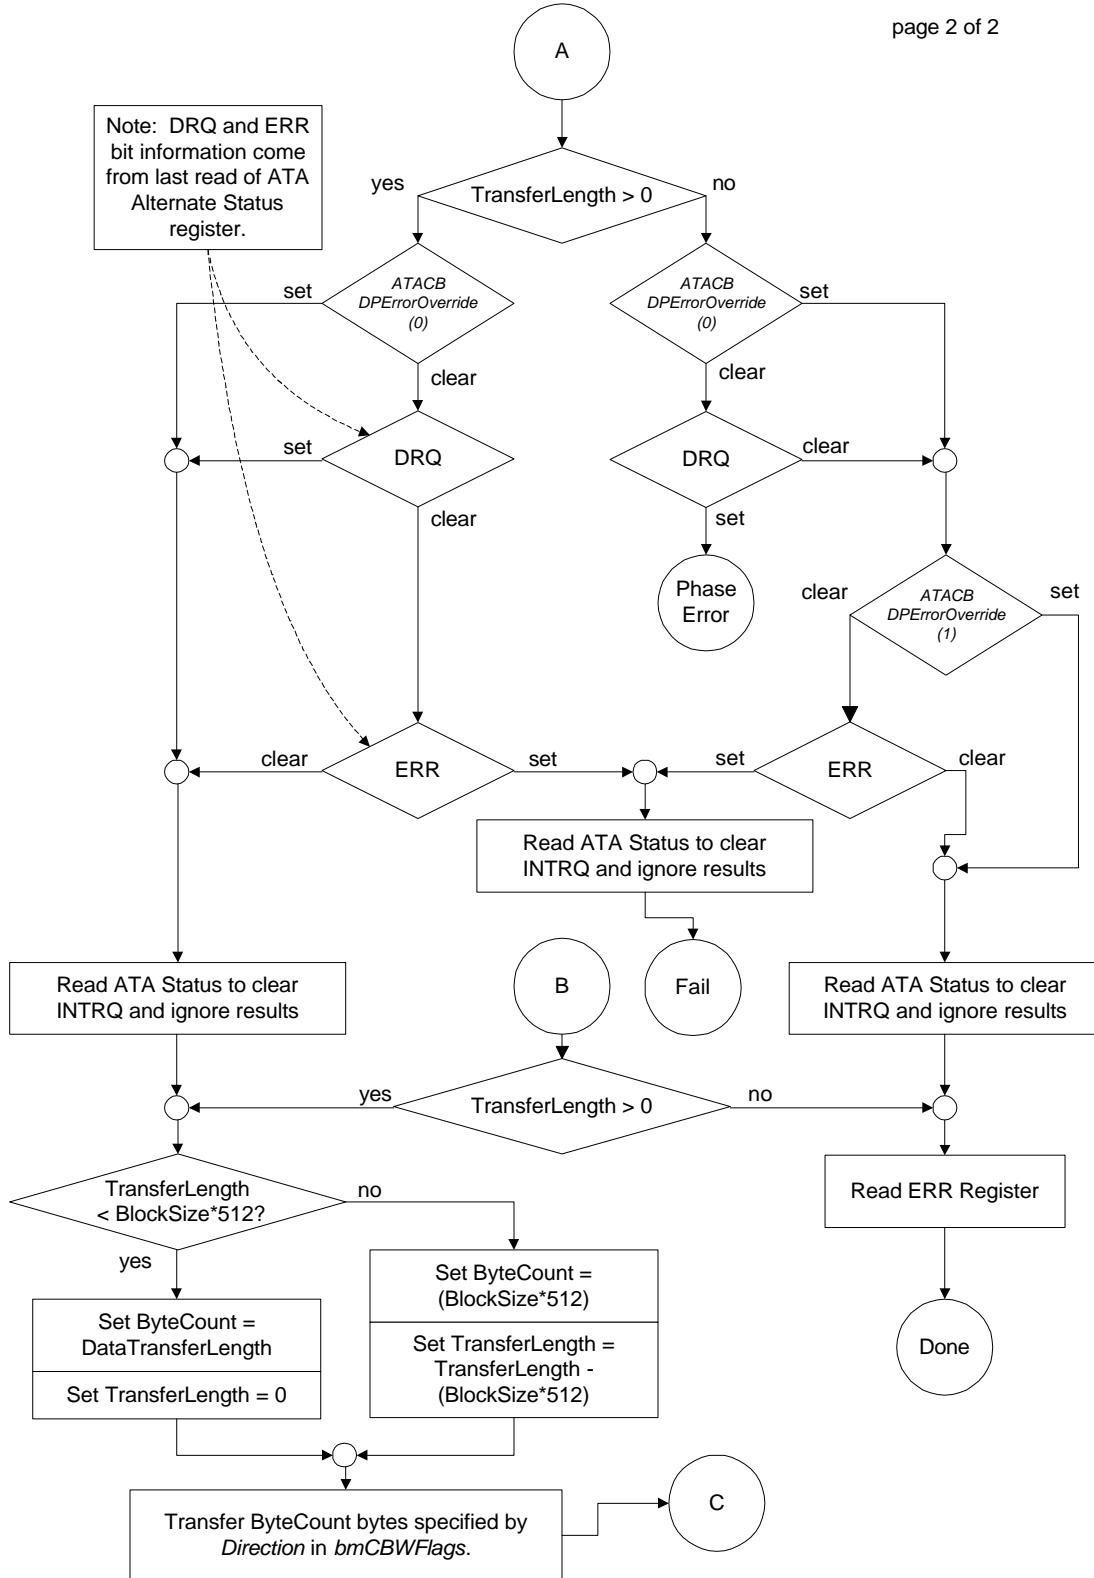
page 2 of 2

A

Note: DRQ and ERR bit information come from last read of ATA Alternate Status register.

yes

TransferLength > 0

no

set

ATACB DPErrorOverride (0)

ATACB DPErrorOverride (0)

set

clear

clear

set

DRQ

DRQ

clear

clear

set

Phase Error

clear

ATACB DPErrorOverride (1)

set

clear

ERR

set

set

ERR

clear

Read ATA Status to clear INTRQ and ignore results

Fail

Read ATA Status to clear INTRQ and ignore results

B

Read ATA Status to clear INTRQ and ignore results

yes

TransferLength > 0

no

TransferLength < BlockSize*512?

no

Read ERR Register

yes

Set ByteCount = (BlockSize*512)

Set TransferLength = TransferLength - (BlockSize*512)

Set ByteCount = DataTransferLength

Set TransferLength = 0

Done

Transfer ByteCount bytes specified by *Direction* in *bmCBWFlags*.

C